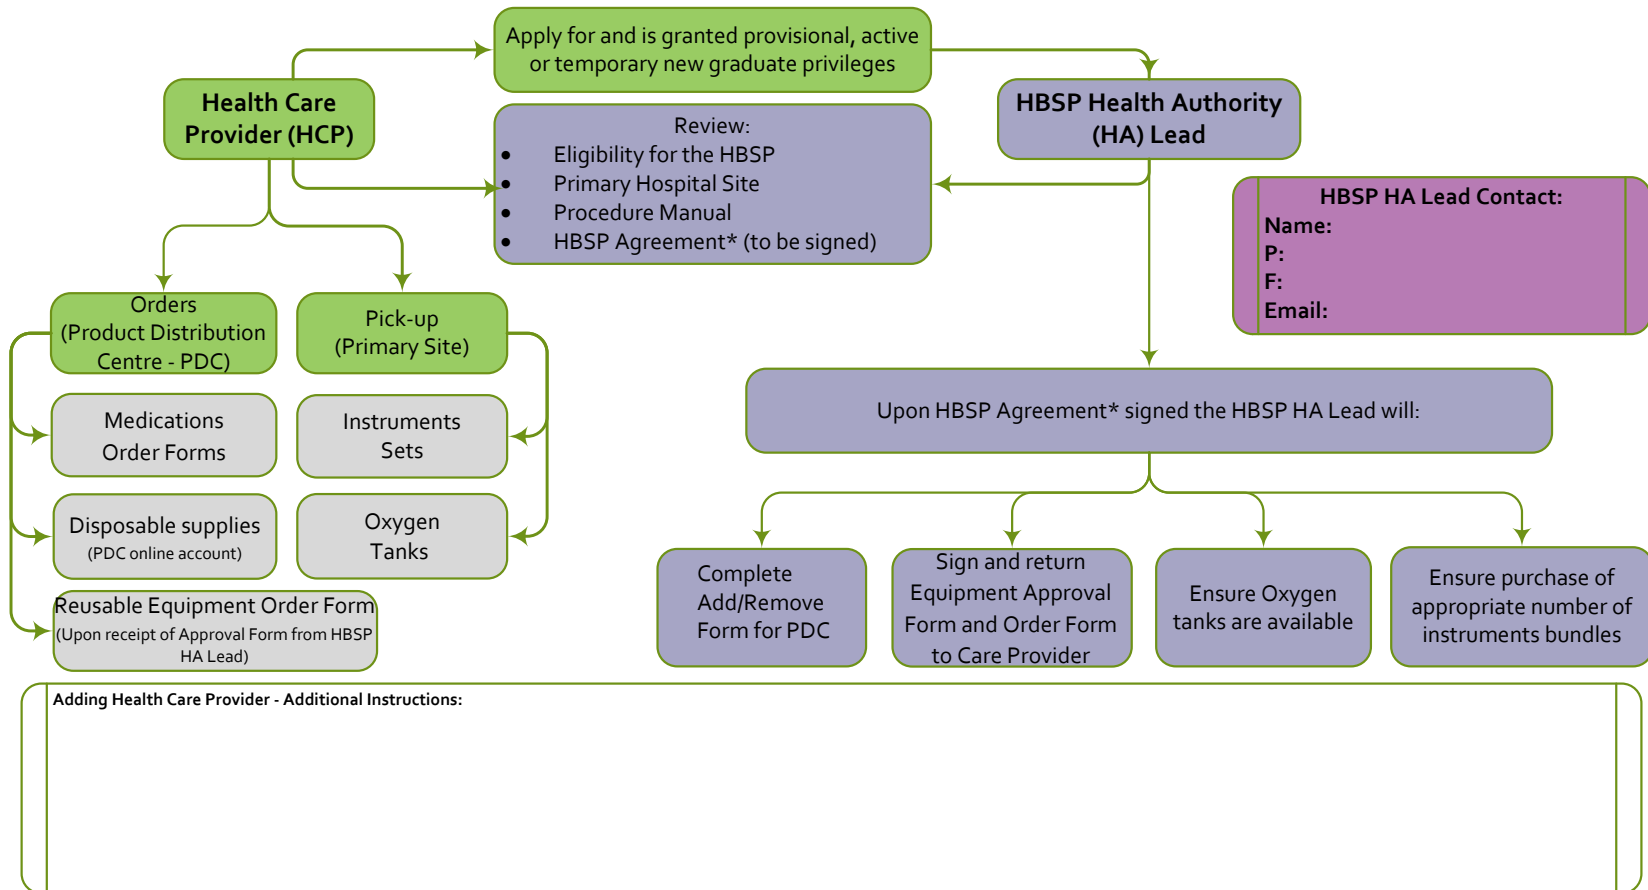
Health Care Provider (HCP)

Apply for and is granted provisional, active or temporary new graduate privileges

HBSP Health Authority (HA) Lead

Review:
- Eligibility for the HBSP
- Primary Hospital Site
- Procedure Manual
- HBSP Agreement* (to be signed)

HBSP HA Lead Contact:
Name:
P:
F:
Email:

Orders (Product Distribution Centre - PDC)

Pick-up (Primary Site)

Medications Order Forms

Instruments Sets

Disposable supplies (PDC online account)

Oxygen Tanks

Reusable Equipment Order Form (Upon receipt of Approval Form from HBSP HA Lead)

Upon HBSP Agreement* signed the HBSP HA Lead will:

Complete Add/Remove Form for PDC

Sign and return Equipment Approval Form and Order Form to Care Provider

Ensure Oxygen tanks are available

Ensure purchase of appropriate number of instruments bundles

Adding Health Care Provider - Additional Instructions: